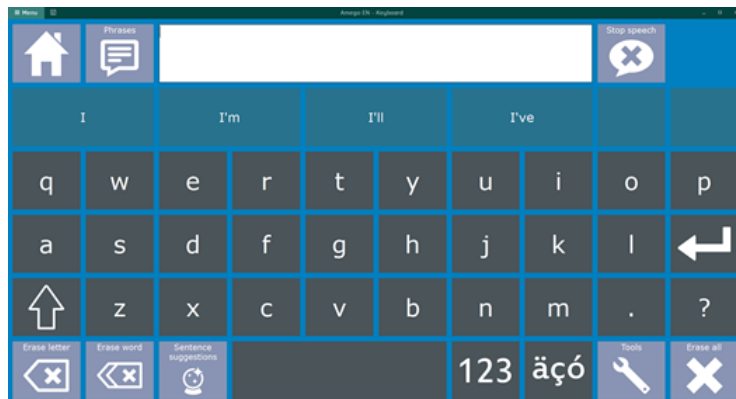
Menu

Amego EN - Keyboard

Phrases

Stop speech

I

I'm

I'll

I've

q w e r t y u i o p

a s d f g h j k l

z x c v b n m . ?

Erase letter

Erase word

Sentence suggestions

123

äçó

Tools

Erase all